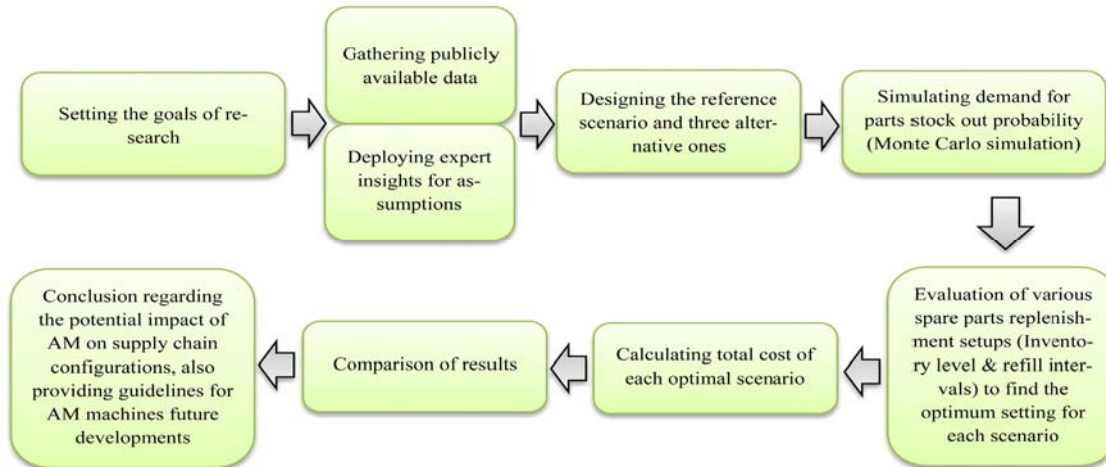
Setting the goals of research

Gathering publicly available data

Deploying expert insights for assumptions

Designing the reference scenario and three alternative ones

Simulating demand for parts stock out probability (Monte Carlo simulation)

Evaluation of various spare parts replenishment setups (Inventory level & refill intervals) to find the optimum setting for each scenario

Calculating total cost of each optimal scenario

Comparison of results

Conclusion regarding the potential impact of AM on supply chain configurations, also providing guidelines for AM machines future developments